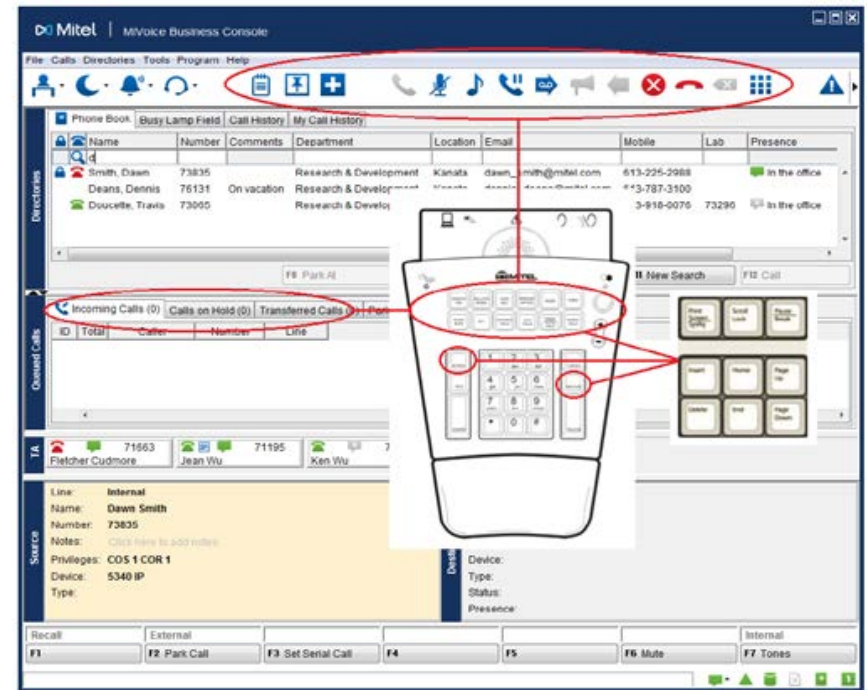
Mitel | MiVoice Business Console

File Calls Directories Tools Program Help

Phone Book | Busy Lamp Field | Call History | My Call History

| Name | Number | Comments | Department | Location | Email | Mobile | Lab | Presence |
|---|---|---|---|---|---|---|---|---|
| d | | | | | | | | |
| Smith, Dawn | 73835 | | Research & Development | Kanata | dawn_smith@mitel.com | 613-225-2988 | | In the office |
| Deans, Dennis | 76131 | On vacation | Research & Development | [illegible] | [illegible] | 613-787-3100 | | |
| Doucette, Travis | 73065 | | Research & Develo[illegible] | | | 3-918-0076 | 73290 | In the office |

Directories

F8 Park At

F11 New Search

F12 Call

Incoming Calls (0) | Calls on Hold (0) | Transferred Calls (0) | Per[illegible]

ID | Total | Caller | Number | Line

Queued Calls

TA

71663 Fletcher Cudmore

71195 Jean Wu

7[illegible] Ken Wu

MITEL

1 2 3 4 5 6 7 8 9 * 0 #

Print Screen SysRq | Scroll Lock | Pause Break

Insert | Home | Page Up

Delete | End | Page Down

Source

Line: Internal
Name: Dawn Smith
Number: 73835
Notes: Click here to add notes
Privileges: COS 1 COR 1
Device: 5340 IP
Type:

Destination

Device:
Type:
Status:
Presence:

Recall | External | | | | | Internal

F1 | F2 Park Call | F3 Set Serial Call | F4 | F5 | F6 Mute | F7 Tones